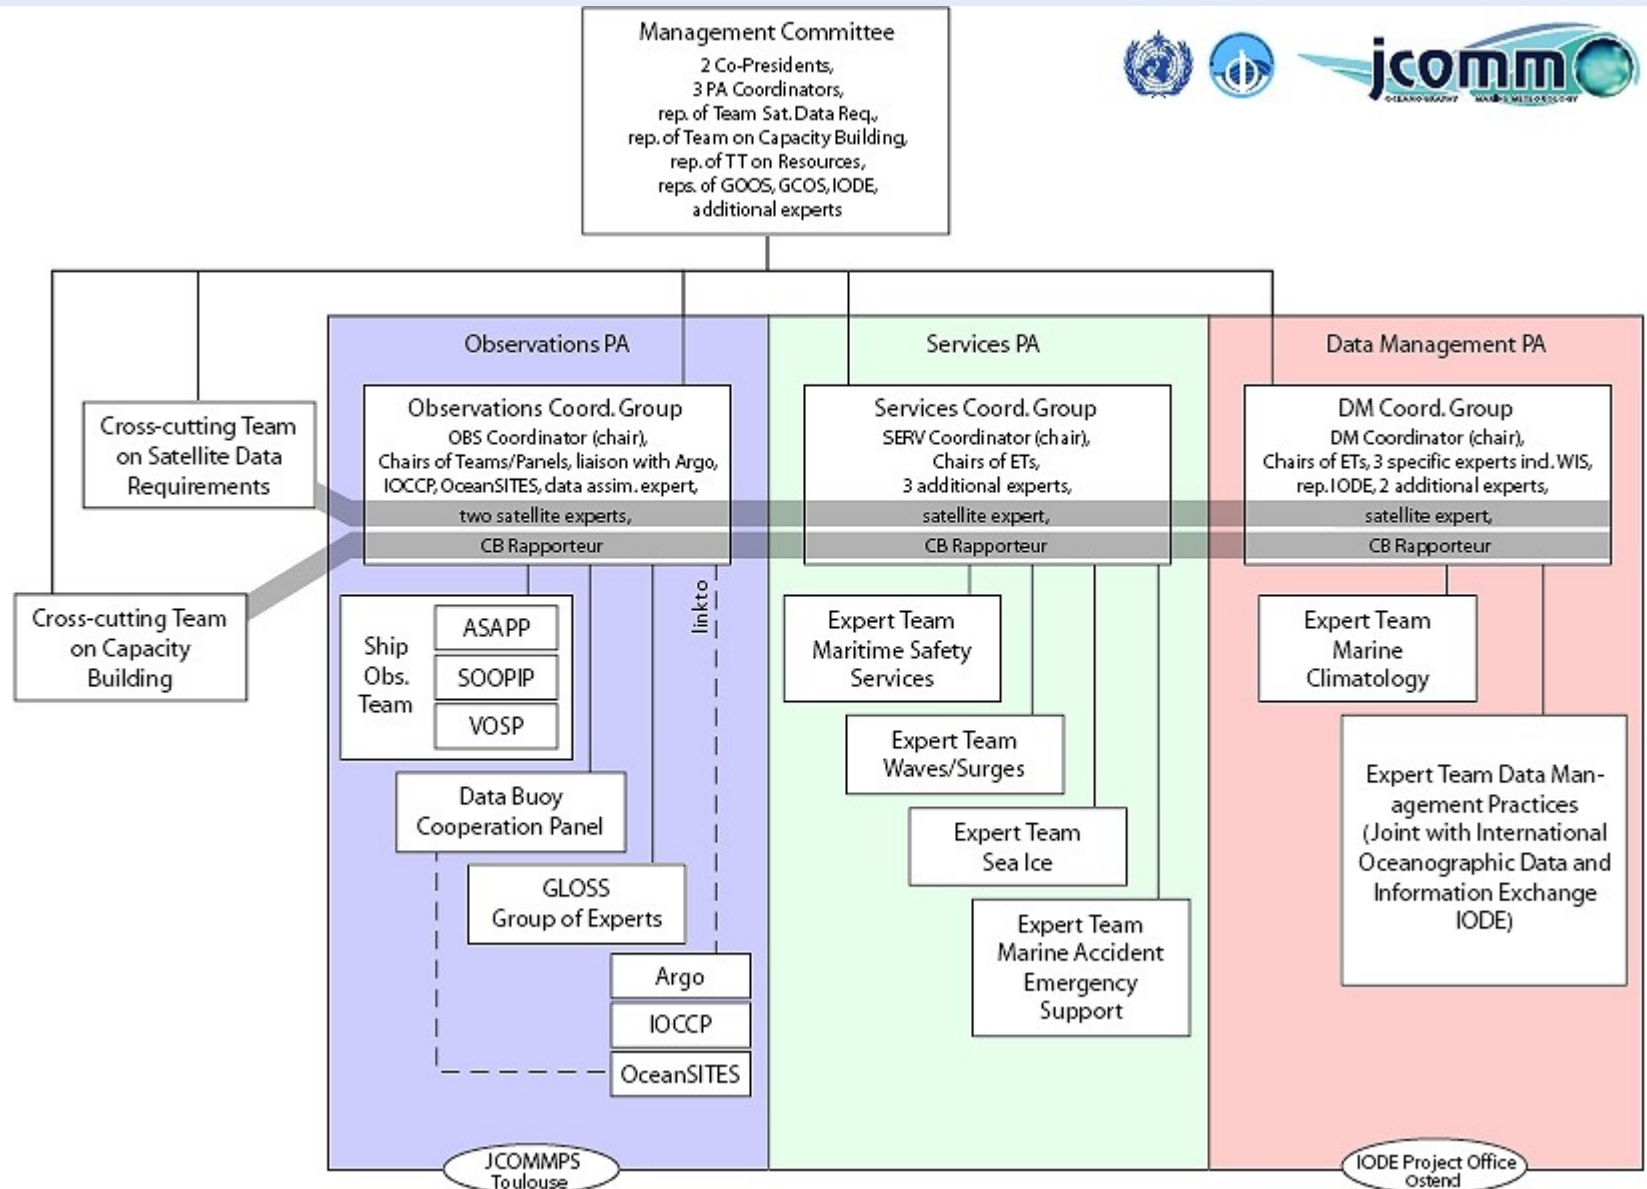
Management Committee
2 Co-Presidents,
3 PA Coordinators,
rep. of Team Sat. Data Req.,
rep. of Team on Capacity Building,
rep. of TT on Resources,
reps. of GOOS, GCOS, IODE,
additional experts

jcomm

Cross-cutting Team on Satellite Data Requirements

Cross-cutting Team on Capacity Building

Observations PA

Observations Coord. Group
OBS Coordinator (chair),
Chairs of Teams/Panels, liaison with Argo, IOCCP, OceanSITES, data assim. expert,
two satellite experts,
CB Rapporteur

Ship Obs. Team
ASAPP
SOOPIP
VOSP

link to

Data Buoy Cooperation Panel

GLOSS Group of Experts

Argo

IOCCP

OceanSITES

JCOMMPS Toulouse

Services PA

Services Coord. Group
SERV Coordinator (chair),
Chairs of ETs,
3 additional experts,
satellite expert,
CB Rapporteur

Expert Team Maritime Safety Services

Expert Team Waves/Surges

Expert Team Sea Ice

Expert Team Marine Accident Emergency Support

Data Management PA

DM Coord. Group
DM Coordinator (chair),
Chairs of ETs, 3 specific experts incl. WIS,
rep. IODE, 2 additional experts,
satellite expert,
CB Rapporteur

Expert Team Marine Climatology

Expert Team Data Management Practices (Joint with International Oceanographic Data and Information Exchange IODE)

IODE Project Office Ostend